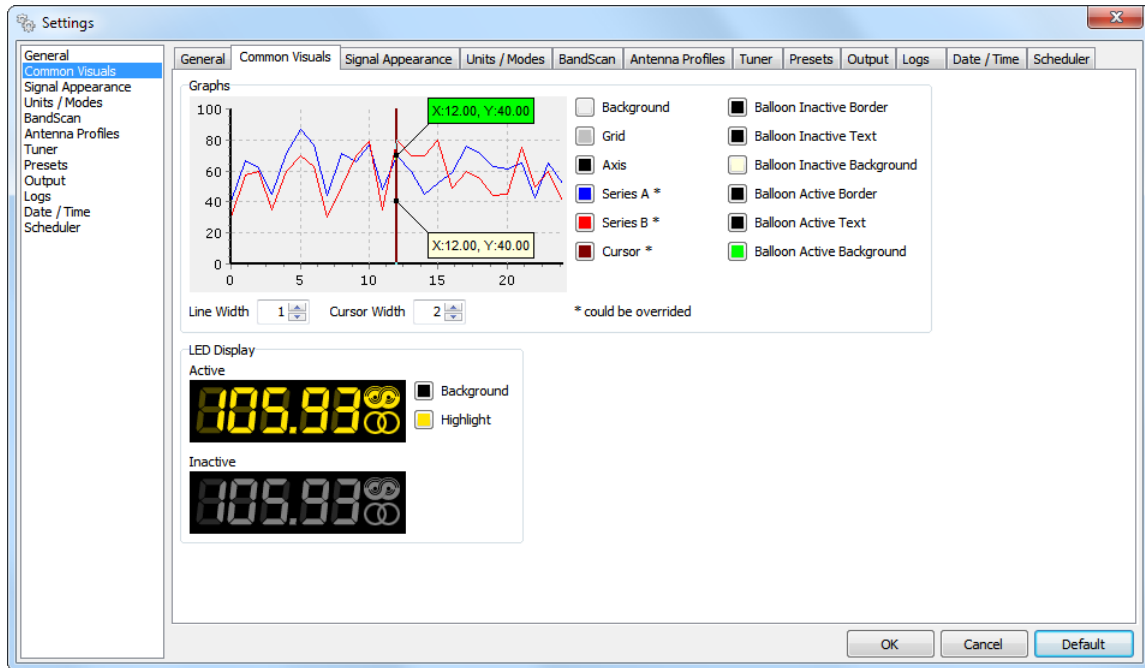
Settings

General
Common Visuals
Signal Appearance
Units / Modes
BandScan
Antenna Profiles
Tuner
Presets
Output
Logs
Date / Time
Scheduler

General | Common Visuals | Signal Appearance | Units / Modes | BandScan | Antenna Profiles | Tuner | Presets | Output | Logs | Date / Time | Scheduler

Graphs

100
80
60
40
20
0
0 5 10 15 20

X:12.00, Y:40.00
X:12.00, Y:40.00

Background
Grid
Axis
Series A *
Series B *
Cursor *

Balloon Inactive Border
Balloon Inactive Text
Balloon Inactive Background
Balloon Active Border
Balloon Active Text
Balloon Active Background

Line Width 1
Cursor Width 2
* could be overrided

LED Display
Active
105.93
Background
Highlight
Inactive
105.93

OK
Cancel
Default